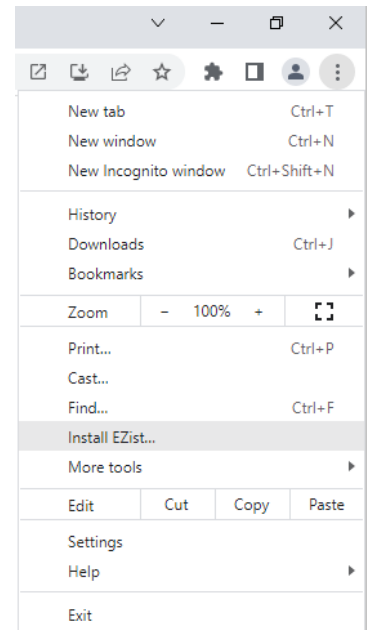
New tab Ctrl+T
New window Ctrl+N
New Incognito window Ctrl+Shift+N

History
Downloads Ctrl+J
Bookmarks

Zoom − 100% +

Print... Ctrl+P
Cast...
Find... Ctrl+F
Install EZist...
More tools

Edit Cut Copy Paste

Settings
Help

Exit